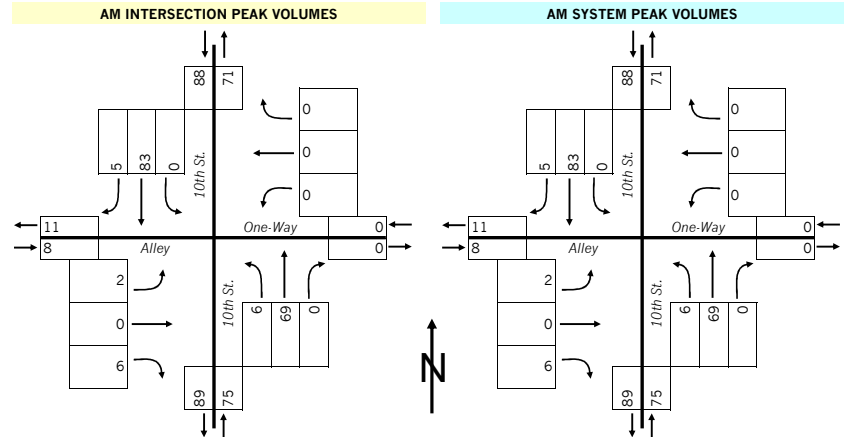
AM INTERSECTION PEAK VOLUMES

88 71

5 83 0

10th St.

0
0
0

11
8
Alley
One-Way
0
0

2
0
6

10th St.

6 69 0

89 75

AM SYSTEM PEAK VOLUMES

88 71

5 83 0

10th St.

0
0
0

11
8
Alley
One-Way
0
0

2
0
6

10th St.

6 69 0

89 75

N